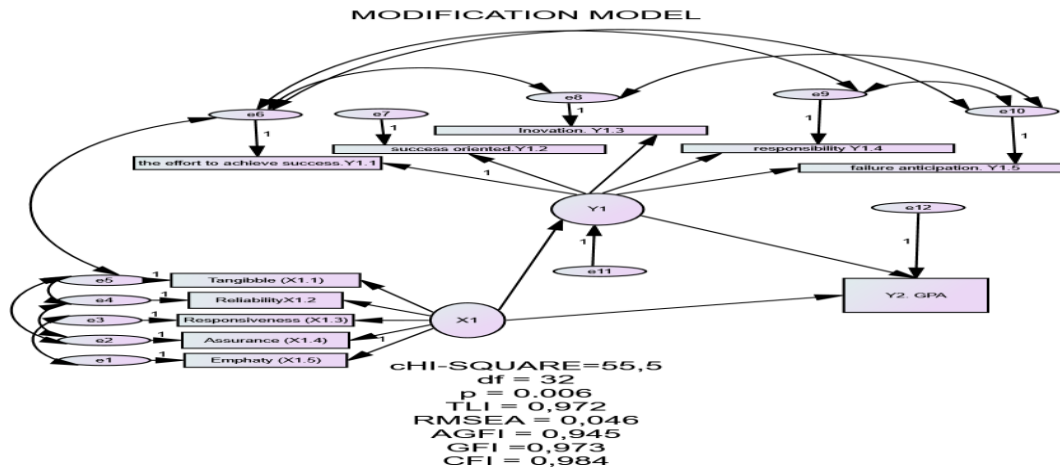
MODIFICATION MODEL

e6
1
e7
1
e8
1
e9
1
e10
1
the effort to achieve success.Y1.1
success oriented.Y1.2
Inovation. Y1.3
responsibility Y1.4
failure anticipation. Y1.5
1
Y1
e12
1
1
e11
e5
1
Tangibble (X1.1)
e4
1
ReliabilityX1.2
e3
1
Responsiveness (X1.3)
X1
Y2. GPA
e2
1
Assurance (X1.4)
1
e1
1
Emphaty (X1.5)

cHI-SQUARE=55,5
df = 32
p = 0.006
TLI = 0,972
RMSEA = 0,046
AGFI = 0,945
GFI =0,973
CFI = 0,984